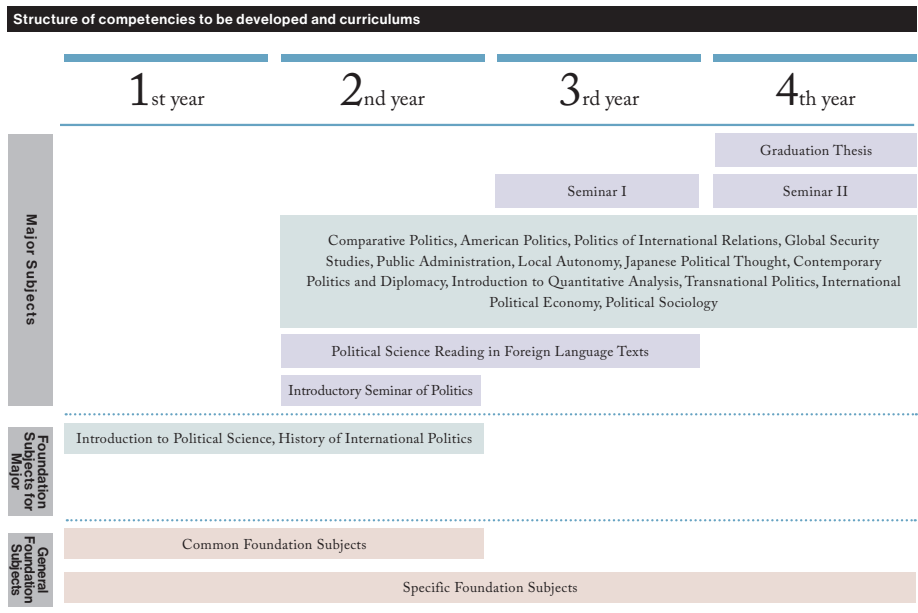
Structure of competencies to be developed and curriculums

| 1st year | 2nd year | 3rd year | 4th year |
|---|---|---|---|

Major Subjects

Graduation Thesis

Seminar I

Seminar II

Comparative Politics, American Politics, Politics of International Relations, Global Security Studies, Public Administration, Local Autonomy, Japanese Political Thought, Contemporary Politics and Diplomacy, Introduction to Quantitative Analysis, Transnational Politics, International Political Economy, Political Sociology

Political Science Reading in Foreign Language Texts

Introductory Seminar of Politics

Foundation Subjects for Major

Introduction to Political Science, History of International Politics

General Foundation Subjects

Common Foundation Subjects

Specific Foundation Subjects